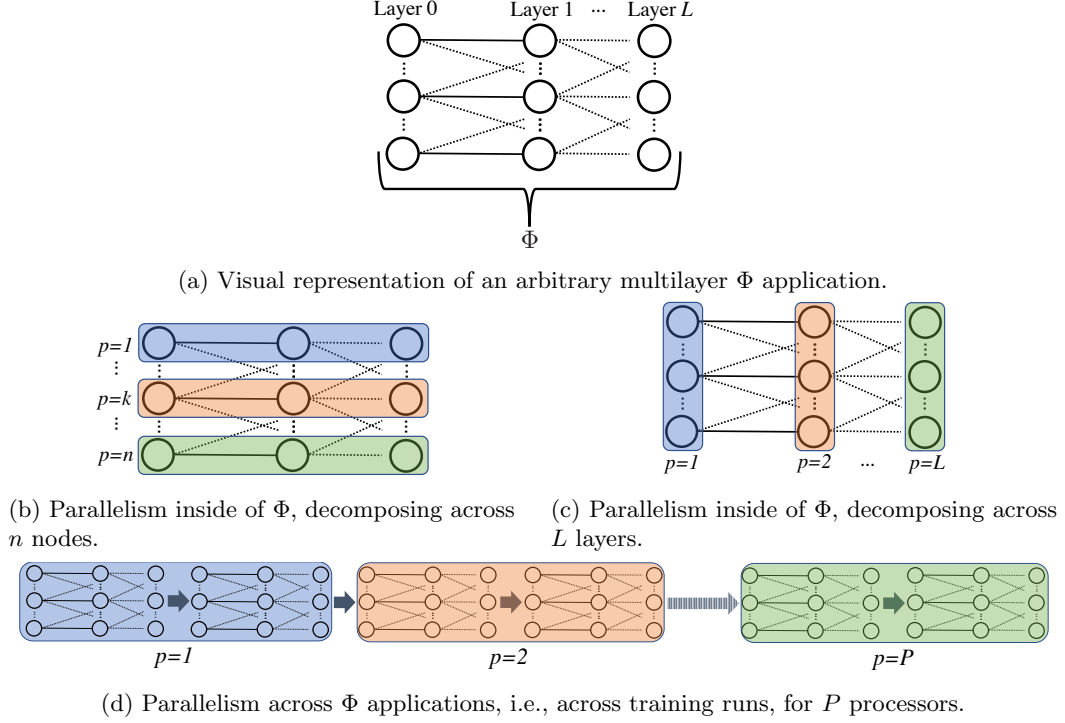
Layer 0 Layer 1 ··· Layer $L$

$\Phi$

(a) Visual representation of an arbitrary multilayer $\Phi$ application.

$p=1$
⋮
$p=k$
⋮
$p=n$

(b) Parallelism inside of $\Phi$, decomposing across $n$ nodes.

$p=1$ $p=2$ ... $p=L$

(c) Parallelism inside of $\Phi$, decomposing across $L$ layers.

$p=1$ $p=2$ $p=P$

(d) Parallelism across $\Phi$ applications, i.e., across training runs, for $P$ processors.